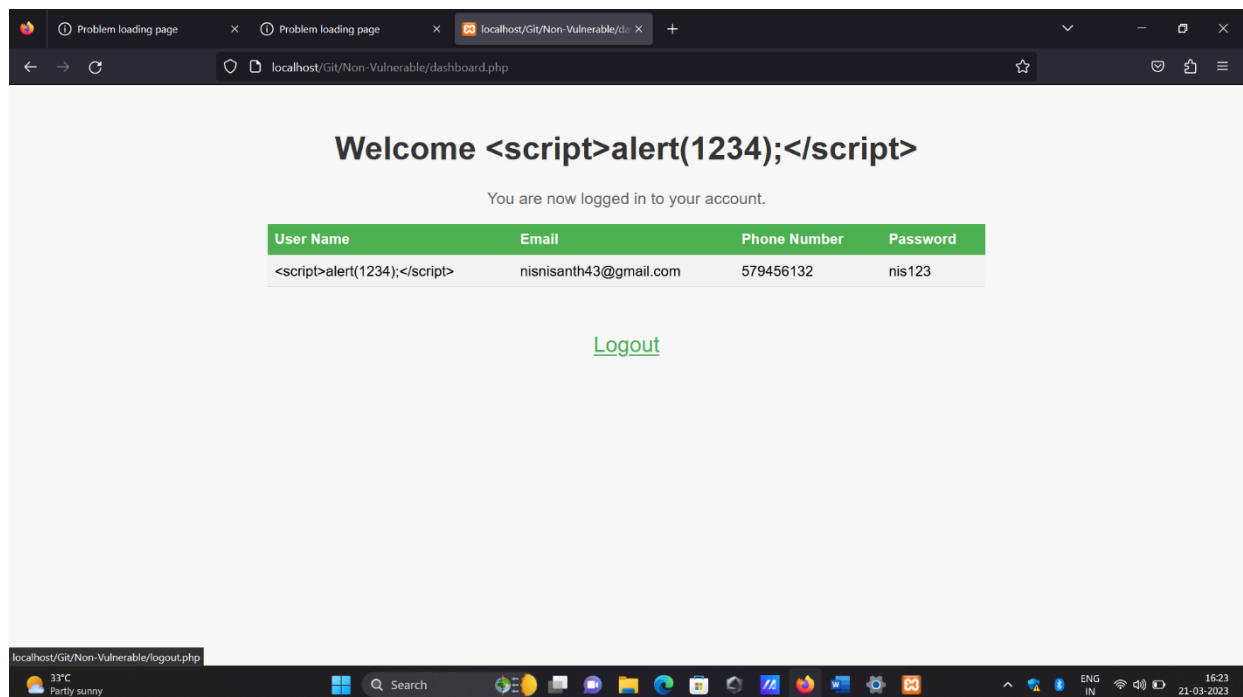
Problem loading page
Problem loading page
localhost/Git/Non-Vulnerable/da

localhost/Git/Non-Vulnerable/dashboard.php

# Welcome <script>alert(1234);</script>

You are now logged in to your account.

| User Name | Email | Phone Number | Password |
|---|---|---|---|
| <script>alert(1234);</script> | nisnisanth43@gmail.com | 579456132 | nis123 |

Logout

localhost/Git/Non-Vulnerable/logout.php

33°C
Partly sunny

Search

ENG
IN

16:23
21-03-2023